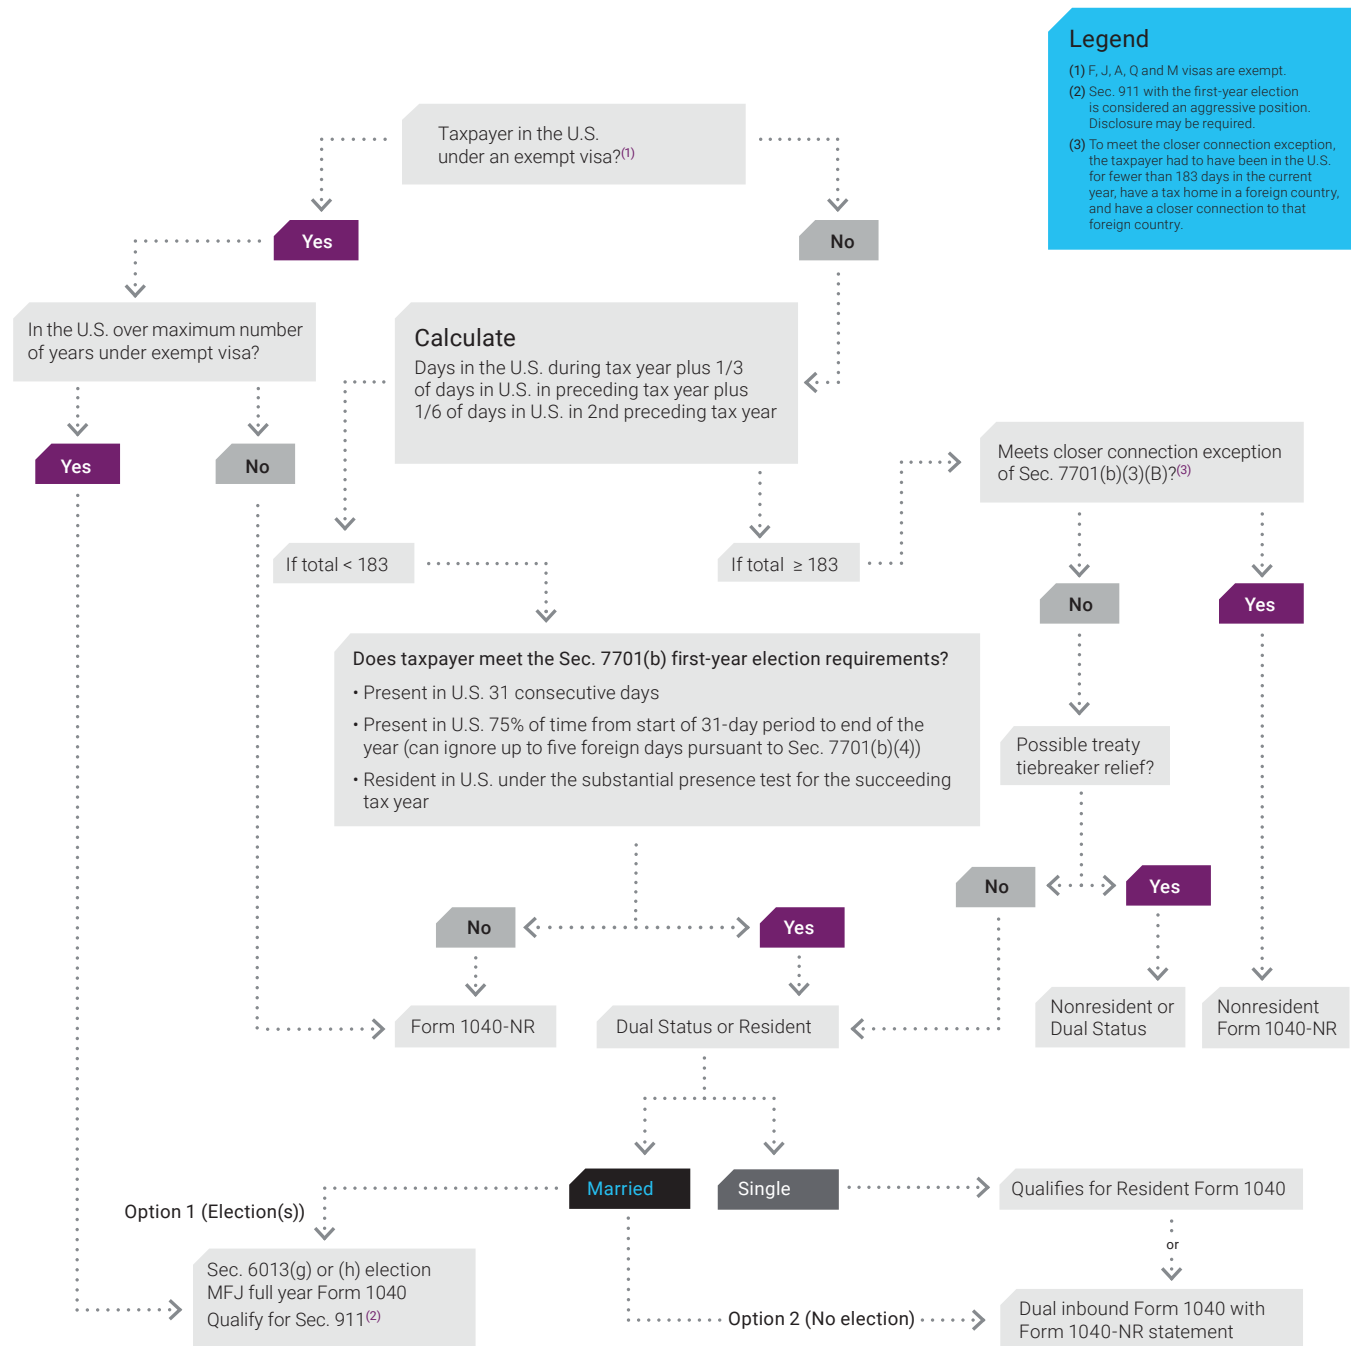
Legend

(1) F, J, A, Q and M visas are exempt.

(2) Sec. 911 with the first-year election is considered an aggressive position. Disclosure may be required.

(3) To meet the closer connection exception, the taxpayer had to have been in the U.S. for fewer than 183 days in the current year, have a tax home in a foreign country, and have a closer connection to that foreign country.

Taxpayer in the U.S. under an exempt visa?$^{(1)}$

Yes

No

In the U.S. over maximum number of years under exempt visa?

Calculate

Days in the U.S. during tax year plus 1/3 of days in U.S. in preceding tax year plus 1/6 of days in U.S. in 2nd preceding tax year

Yes

No

Meets closer connection exception of Sec. 7701(b)(3)(B)?$^{(3)}$

If total < 183

If total ≥ 183

No

Yes

Does taxpayer meet the Sec. 7701(b) first-year election requirements?

• Present in U.S. 31 consecutive days

• Present in U.S. 75% of time from start of 31-day period to end of the year (can ignore up to five foreign days pursuant to Sec. 7701(b)(4))

• Resident in U.S. under the substantial presence test for the succeeding tax year

Possible treaty tiebreaker relief?

No

Yes

No

Yes

Form 1040-NR

Dual Status or Resident

Nonresident or Dual Status

Nonresident Form 1040-NR

Married

Single

Qualifies for Resident Form 1040

Option 1 (Election(s))

or

Sec. 6013(g) or (h) election
MFJ full year Form 1040
Qualify for Sec. 911$^{(2)}$

Option 2 (No election)

Dual inbound Form 1040 with Form 1040-NR statement